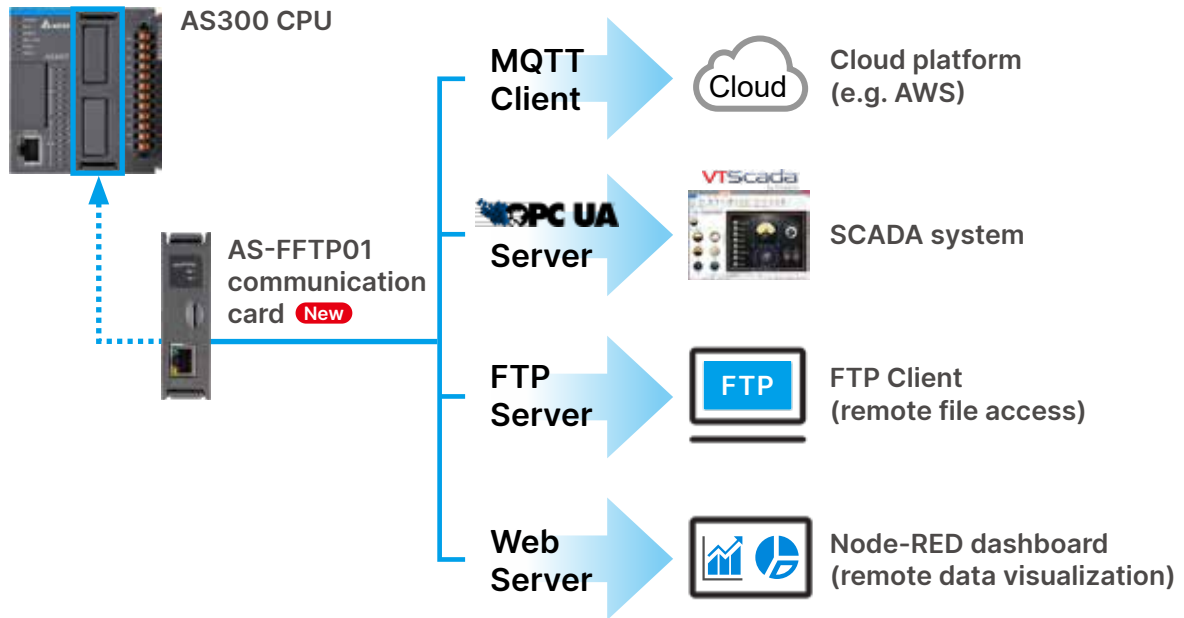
AS300 CPU

AS-FFTP01 communication card New

MQTT Client

Cloud

Cloud platform (e.g. AWS)

OPC UA Server

VTScada

SCADA system

FTP Server

FTP

FTP Client (remote file access)

Web Server

Node-RED dashboard (remote data visualization)